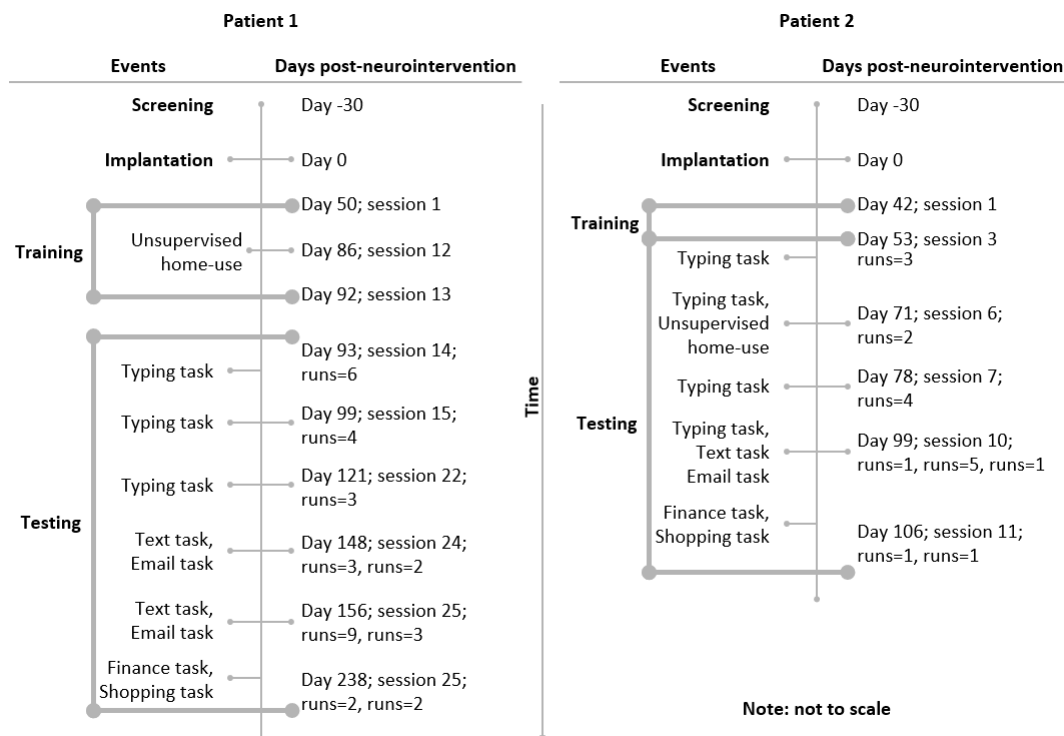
Patient 1

Events | Days post-neurointervention

Screening — Day -30

Implantation — Day 0

Training
Day 50; session 1
Unsupervised home-use — Day 86; session 12
Day 92; session 13

Testing
Typing task — Day 93; session 14; runs=6
Typing task — Day 99; session 15; runs=4
Typing task — Day 121; session 22; runs=3
Text task, Email task — Day 148; session 24; runs=3, runs=2
Text task, Email task — Day 156; session 25; runs=9, runs=3
Finance task, Shopping task — Day 238; session 25; runs=2, runs=2

Time

Patient 2

Events | Days post-neurointervention

Screening — Day -30

Implantation — Day 0

Training
Day 42; session 1
Day 53; session 3 runs=3

Testing
Typing task
Typing task, Unsupervised home-use — Day 71; session 6; runs=2
Typing task — Day 78; session 7; runs=4
Typing task, Text task Email task — Day 99; session 10; runs=1, runs=5, runs=1
Finance task, Shopping task — Day 106; session 11; runs=1, runs=1

Note: not to scale